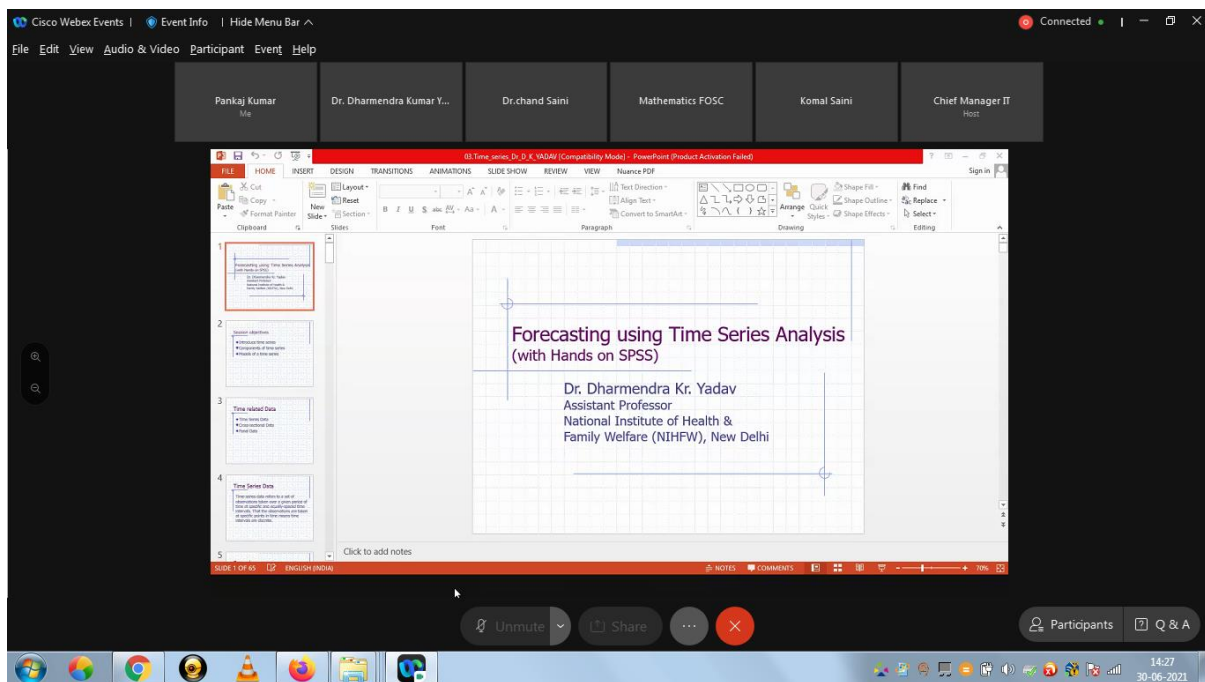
Cisco Webex Events | Event Info | Hide Menu Bar

Connected

File Edit View Audio & Video Participant Event Help

Pankaj Kumar
Me

Dr. Dharmendra Kumar Y...

Dr.chand Saini

Mathematics FOSC

Komal Saini

Chief Manager IT
Host

03.Time_series_Dr_D_K_YADAV [Compatibility Mode] - PowerPoint (Product Activation Failed)

FILE HOME INSERT DESIGN TRANSITIONS ANIMATIONS SLIDE SHOW REVIEW VIEW Nuance PDF Sign in

Cut Copy Format Painter Paste Clipboard New Slide Layout Reset Section Slides Font Paragraph Text Direction Align Text Convert to SmartArt Arrange Quick Styles Shape Fill Shape Outline Shape Effects Drawing Find Replace Select Editing

1
Forecasting using Time Series Analysis (with Hands on SPSS)

2
Session objectives
Introduce time series
Components of time series
Models of a time series

3
Time related Data
Time Series Data
Cross-sectional Data
Panel Data

4
Time Series Data
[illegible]

5

Forecasting using Time Series Analysis
(with Hands on SPSS)

Dr. Dharmendra Kr. Yadav
Assistant Professor
National Institute of Health & Family Welfare (NIHFW), New Delhi

Click to add notes

SLIDE 1 OF 65 ENGLISH (INDIA) NOTES COMMENTS 70%

Unmute Share

Participants Q & A

14:27
30-06-2021